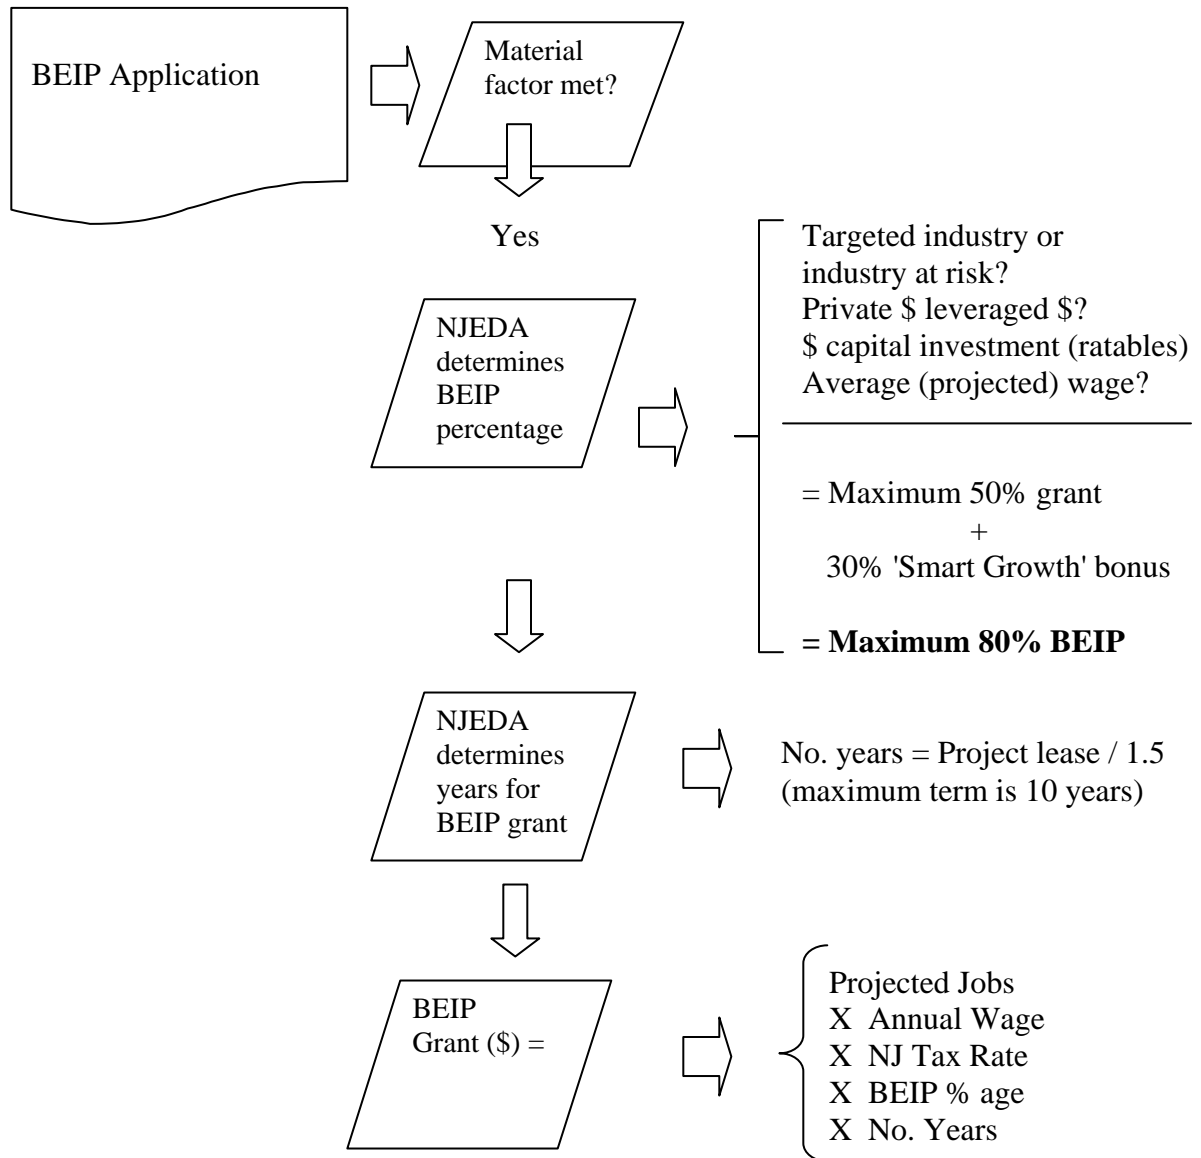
BEIP Application

Material factor met?

Yes

NJEDA determines BEIP percentage

Targeted industry or industry at risk?
Private \$ leveraged \$?
\$ capital investment (ratables)
Average (projected) wage?

= Maximum 50% grant
+
30% 'Smart Growth' bonus

**= Maximum 80% BEIP**

NJEDA determines years for BEIP grant

No. years = Project lease / 1.5
(maximum term is 10 years)

BEIP Grant (\$) =

Projected Jobs
X Annual Wage
X NJ Tax Rate
X BEIP % age
X No. Years